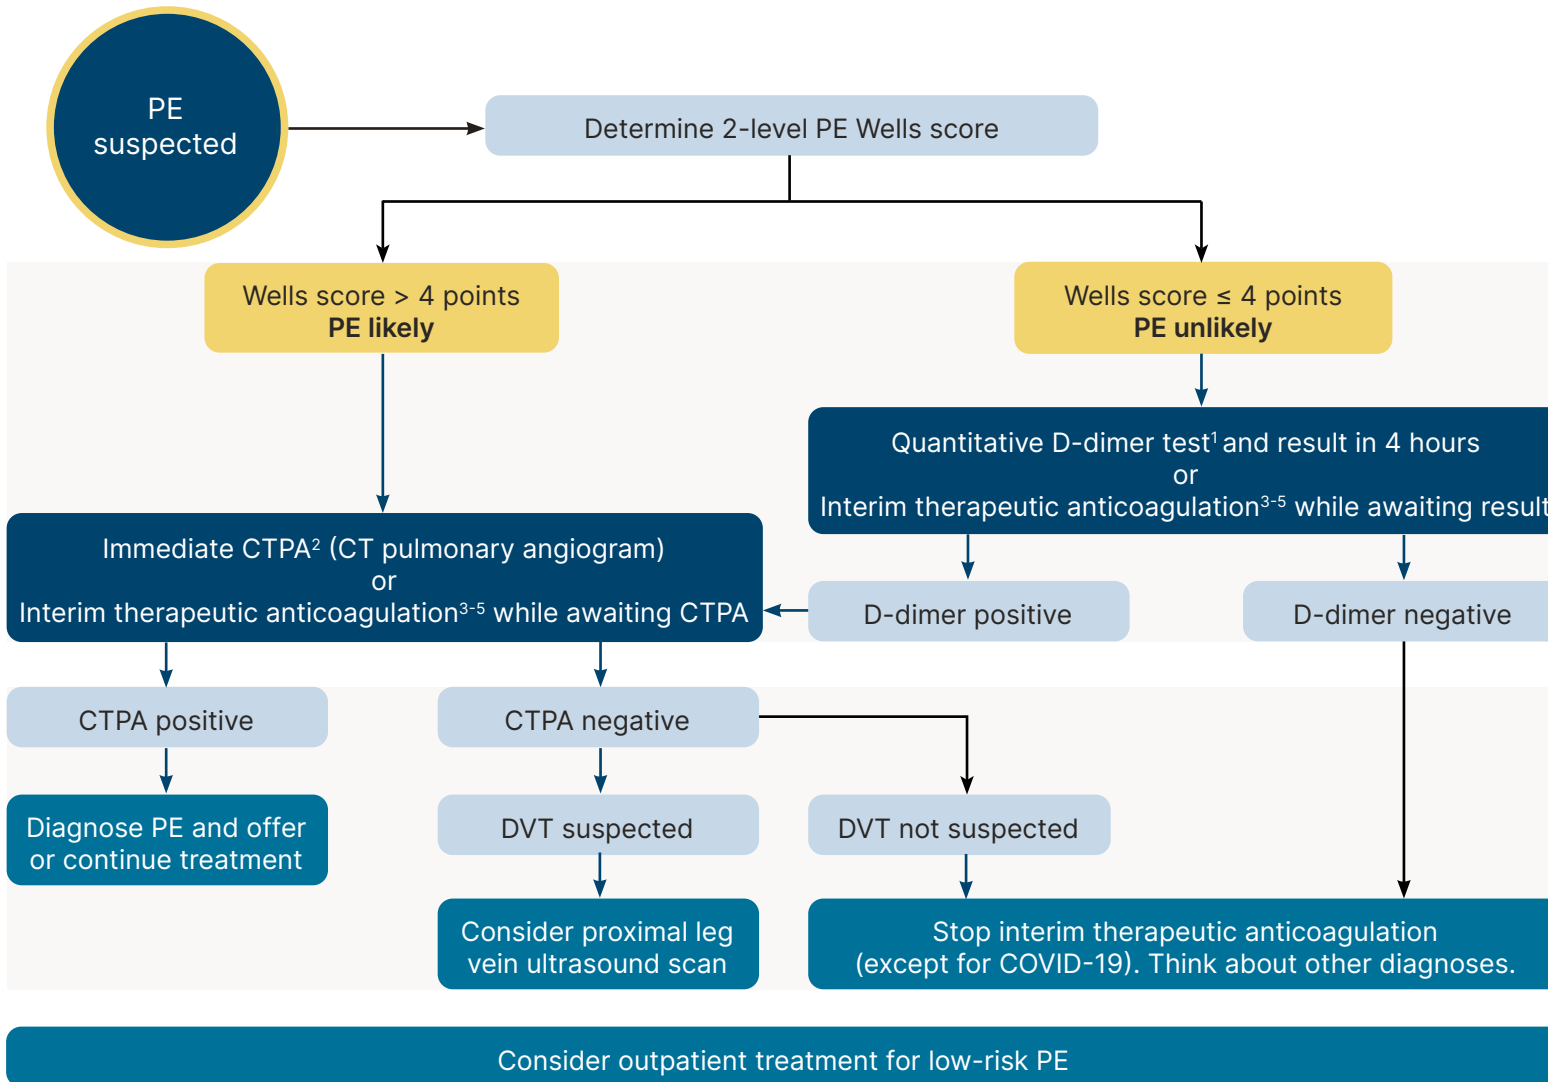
PE suspected

Determine 2-level PE Wells score

Wells score > 4 points
**PE likely**

Wells score ≤ 4 points
**PE unlikely**

Quantitative D-dimer test$^1$ and result in 4 hours
or
Interim therapeutic anticoagulation$^{3-5}$ while awaiting result

Immediate CTPA$^2$ (CT pulmonary angiogram)
or
Interim therapeutic anticoagulation$^{3-5}$ while awaiting CTPA

D-dimer positive

D-dimer negative

CTPA positive

CTPA negative

Diagnose PE and offer or continue treatment

DVT suspected

DVT not suspected

Consider proximal leg vein ultrasound scan

Stop interim therapeutic anticoagulation (except for COVID-19). Think about other diagnoses.

Consider outpatient treatment for low-risk PE